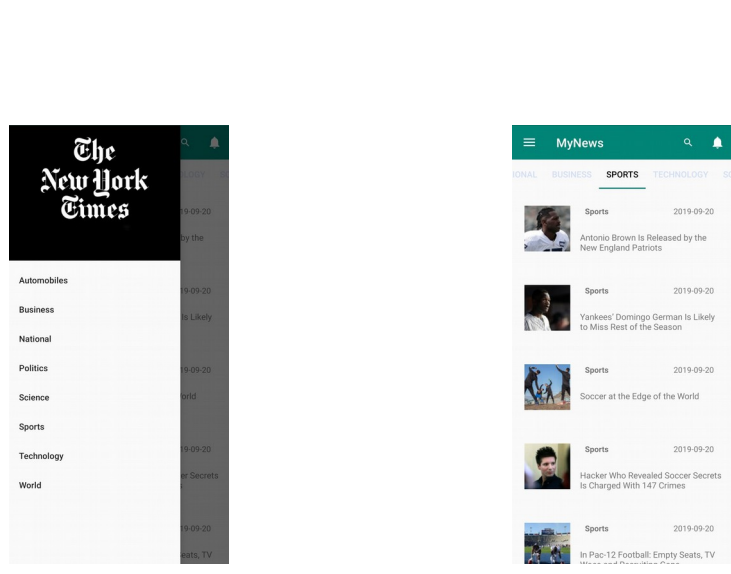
The New York Times

Automobiles

Business

National

Politics

Science

Sports

Technology

World

19-09-20

by the

19-09-20

Is Likely

19-09-20

World

19-09-20

r Secrets

19-09-20

eats, TV

MyNews

IONAL BUSINESS SPORTS TECHNOLOGY SC

Sports 2019-09-20

Antonio Brown Is Released by the New England Patriots

Sports 2019-09-20

Yankees' Domingo German Is Likely to Miss Rest of the Season

Sports 2019-09-20

Soccer at the Edge of the World

Sports 2019-09-20

Hacker Who Revealed Soccer Secrets Is Charged With 147 Crimes

Sports 2019-09-20

In Pac-12 Football: Empty Seats, TV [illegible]